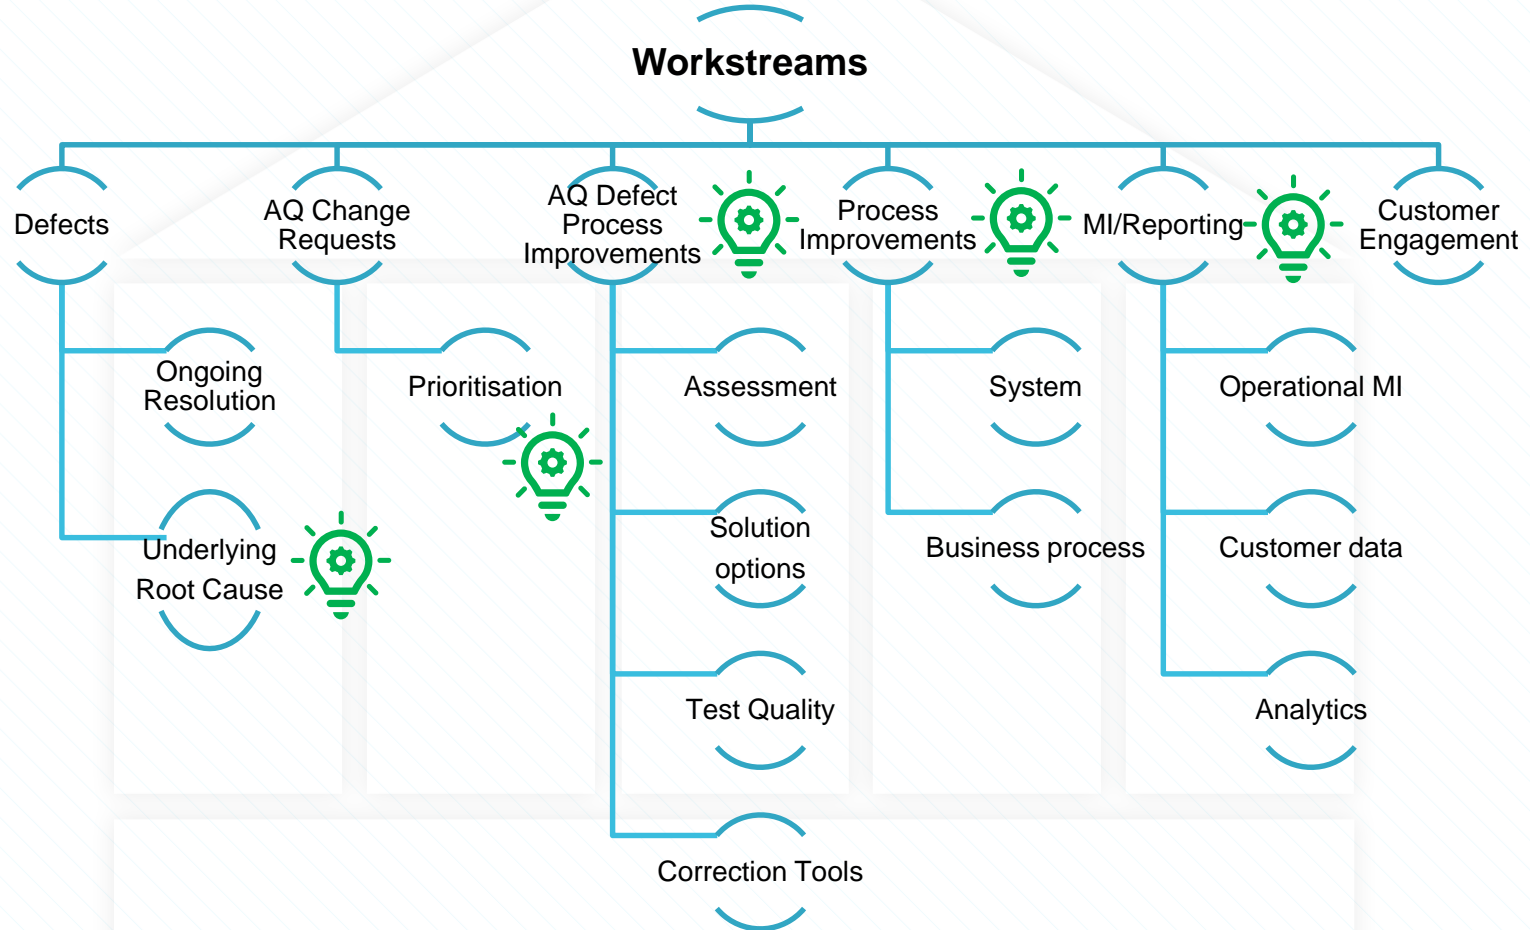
Workstreams

Defects

AQ Change Requests

AQ Defect Process Improvements

Process Improvements

MI/Reporting

Customer Engagement

Ongoing Resolution

Underlying Root Cause

Prioritisation

Assessment

Solution options

Test Quality

Correction Tools

System

Business process

Operational MI

Customer data

Analytics